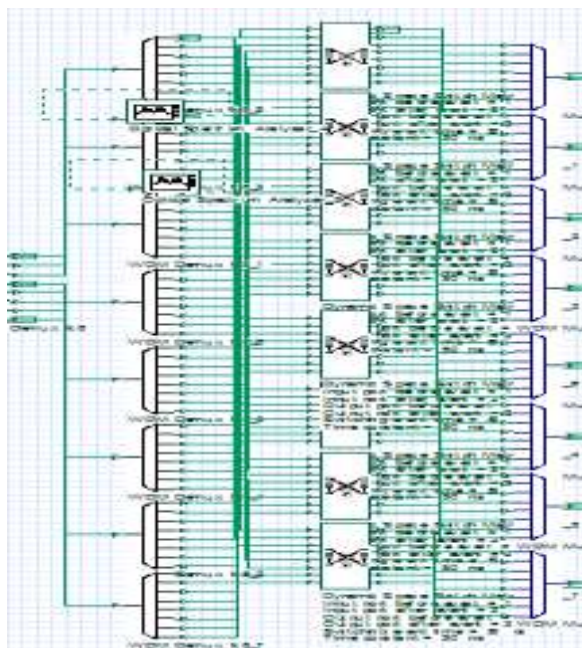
Optical Spectrum Analyzer

Optical Spectrum Analyzer

Demux 1x8

WDM Demux 1x8

WDM Demux 1x8

WDM Demux 1x8

WDM Demux 1x8

Dynamic Space Switch Matrix

Dynamic Space Switch Matrix

Dynamic Space Switch Matrix

WDM Mux

WDM Mux

WDM Mux

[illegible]